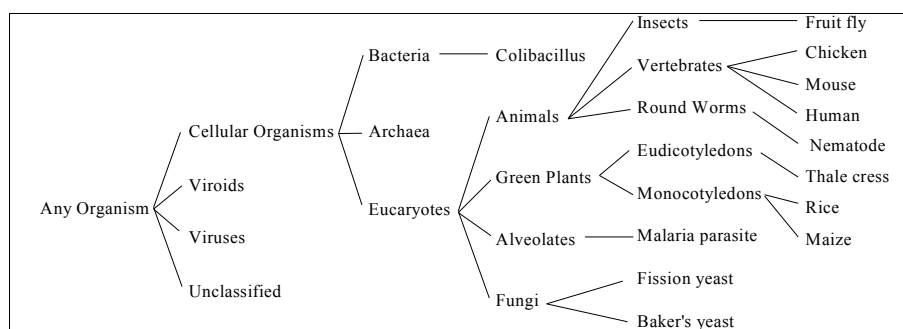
Any Organism

Cellular Organisms
Viroids
Viruses
Unclassified

Bacteria
Archaea
Eucaryotes

Colibacillus

Animals
Green Plants
Alveolates
Fungi

Insects
Vertebrates
Round Worms
Eudicotyledons
Monocotyledons
Malaria parasite
Fission yeast
Baker's yeast

Fruit fly
Chicken
Mouse
Human
Nematode
Thale cress
Rice
Maize